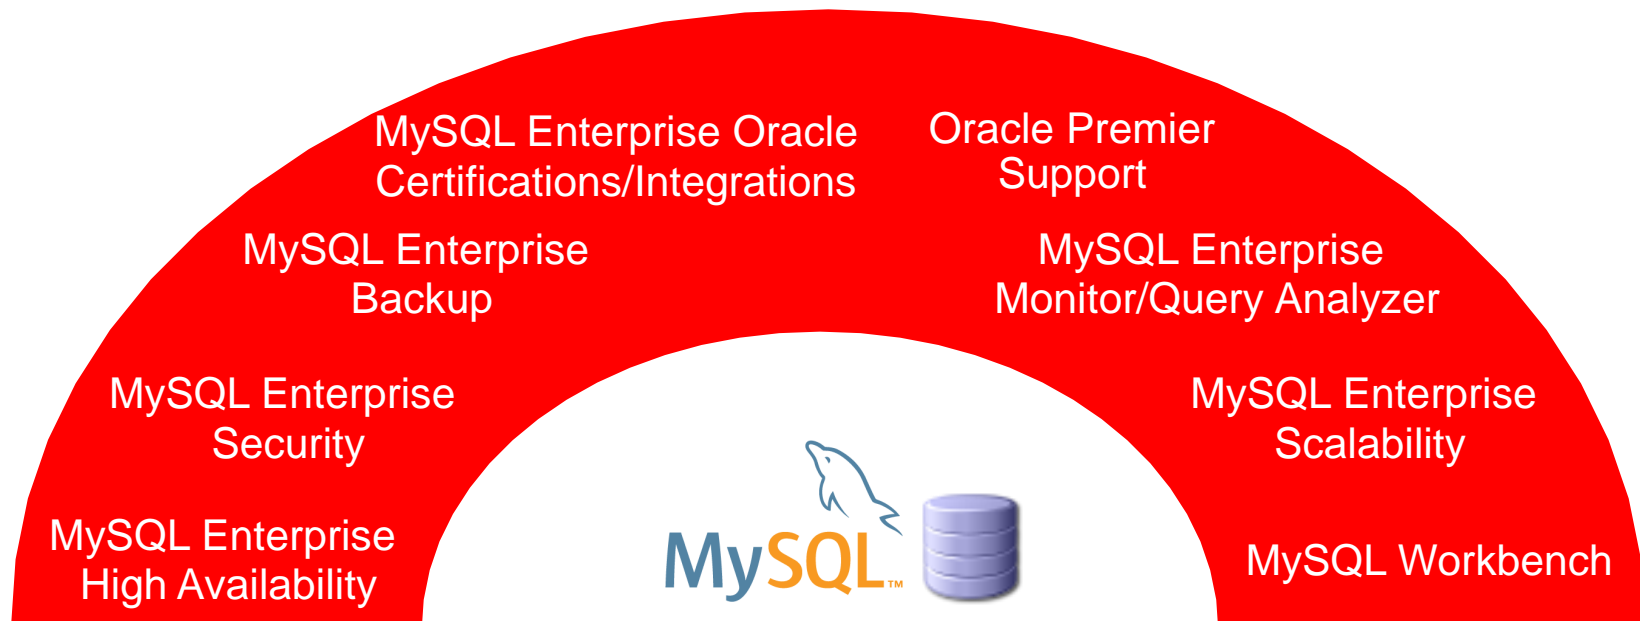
MySQL Enterprise High Availability

MySQL Enterprise Security

MySQL Enterprise Backup

MySQL Enterprise Oracle Certifications/Integrations

Oracle Premier Support

MySQL Enterprise Monitor/Query Analyzer

MySQL Enterprise Scalability

MySQL Workbench

MySQL™